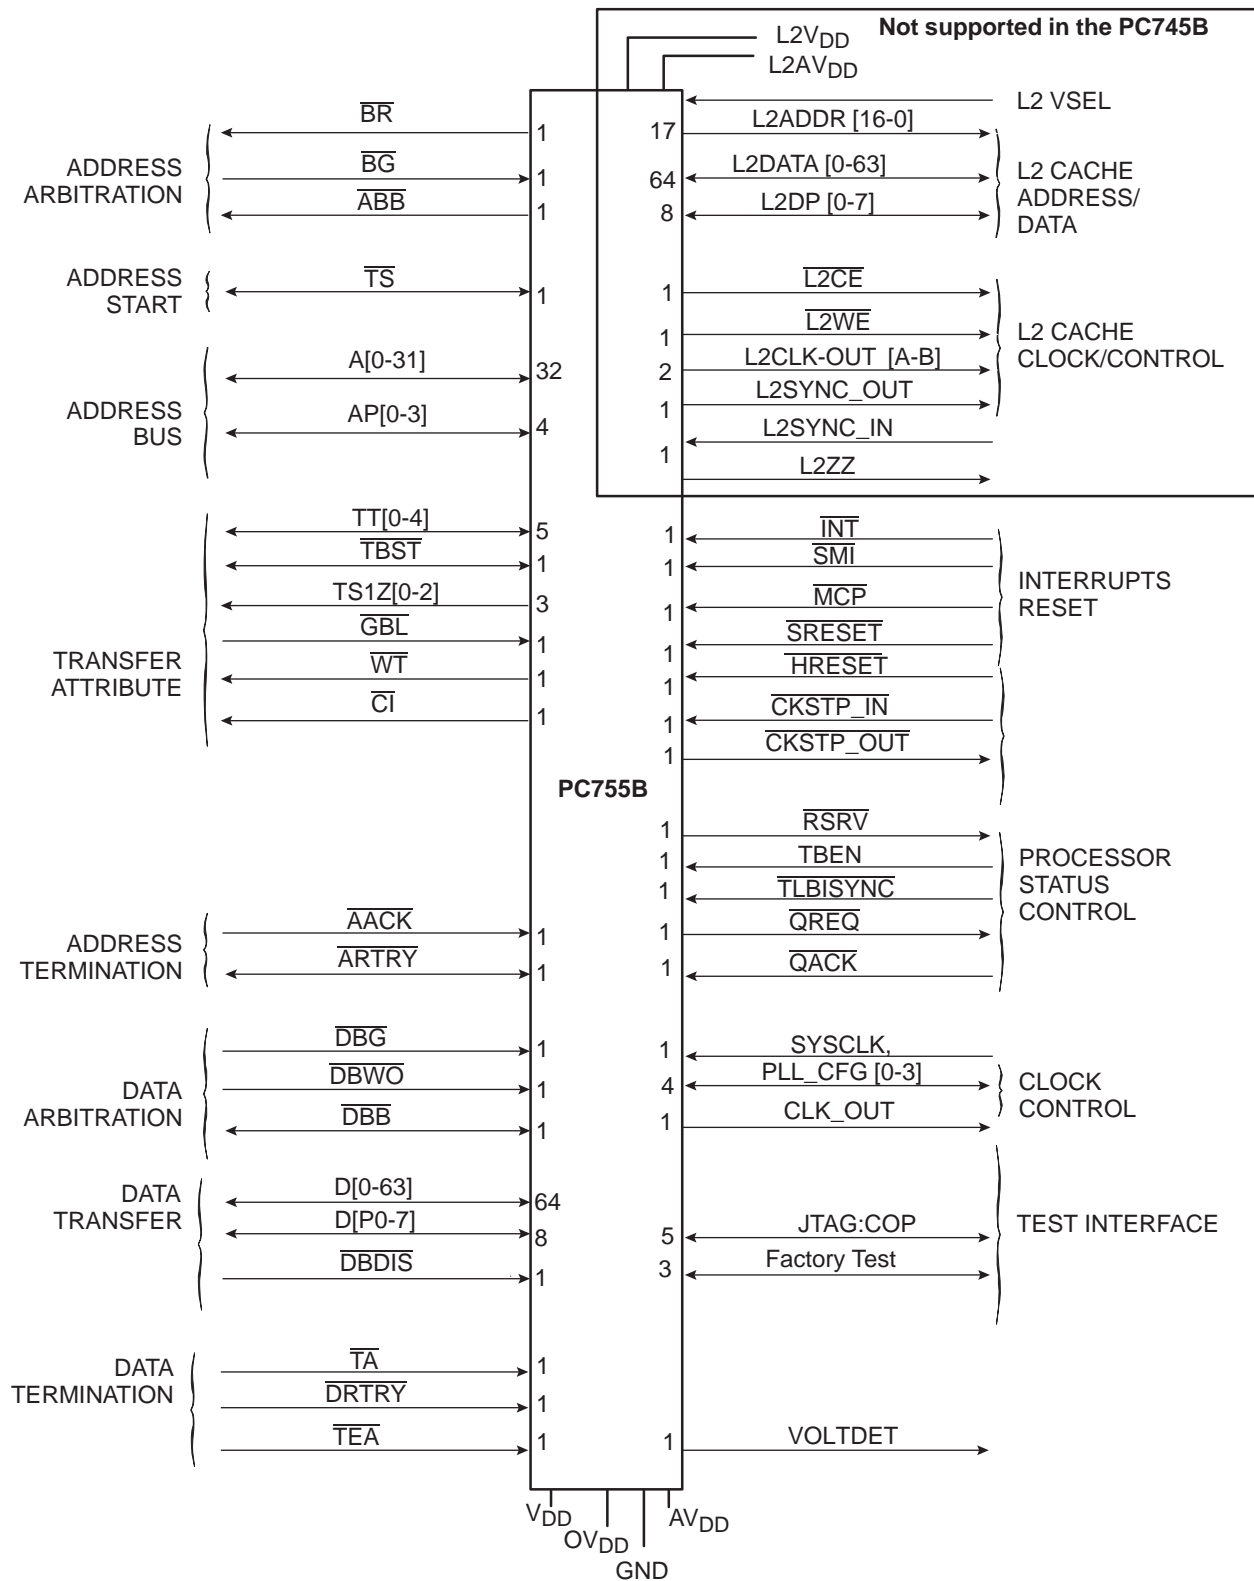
$L2V_{DD}$
$L2AV_{DD}$
Not supported in the PC745B

L2 VSEL

ADDRESS ARBITRATION
$\overline{BR}$ 1
$\overline{BG}$ 1
$\overline{ABB}$ 1

17 L2ADDR [16-0]
64 L2DATA [0-63]
8 L2DP [0-7]
L2 CACHE ADDRESS/ DATA

ADDRESS START
$\overline{TS}$ 1

1 $\overline{L2CE}$
1 $\overline{L2WE}$
2 L2CLK-OUT [A-B]
1 L2SYNC_OUT
L2SYNC_IN
1 L2ZZ
L2 CACHE CLOCK/CONTROL

ADDRESS BUS
A[0-31] 32
AP[0-3] 4

TRANSFER ATTRIBUTE
TT[0-4] 5
$\overline{TBST}$ 1
TS1Z[0-2] 3
$\overline{GBL}$ 1
$\overline{WT}$ 1
$\overline{CI}$ 1

1 $\overline{INT}$
1 $\overline{SMI}$
1 $\overline{MCP}$
1 $\overline{SRESET}$
1 $\overline{HRESET}$
1 $\overline{CKSTP\_IN}$
1 $\overline{CKSTP\_OUT}$
INTERRUPTS RESET

PC755B

1 $\overline{RSRV}$
1 TBEN
1 $\overline{TLBISYNC}$
1 $\overline{QREQ}$
1 $\overline{QACK}$
PROCESSOR STATUS CONTROL

ADDRESS TERMINATION
$\overline{AACK}$ 1
$\overline{ARTRY}$ 1

DATA ARBITRATION
$\overline{DBG}$ 1
$\overline{DBWO}$ 1
$\overline{DBB}$ 1

1 SYSCLK,
4 PLL_CFG [0-3]
1 CLK_OUT
CLOCK CONTROL

DATA TRANSFER
D[0-63] 64
D[P0-7] 8
$\overline{DBDIS}$ 1

5 JTAG:COP
3 Factory Test
TEST INTERFACE

DATA TERMINATION
$\overline{TA}$ 1
$\overline{DRTRY}$ 1
$\overline{TEA}$ 1

1 VOLTDET

$V_{DD}$
$OV_{DD}$
GND
$AV_{DD}$